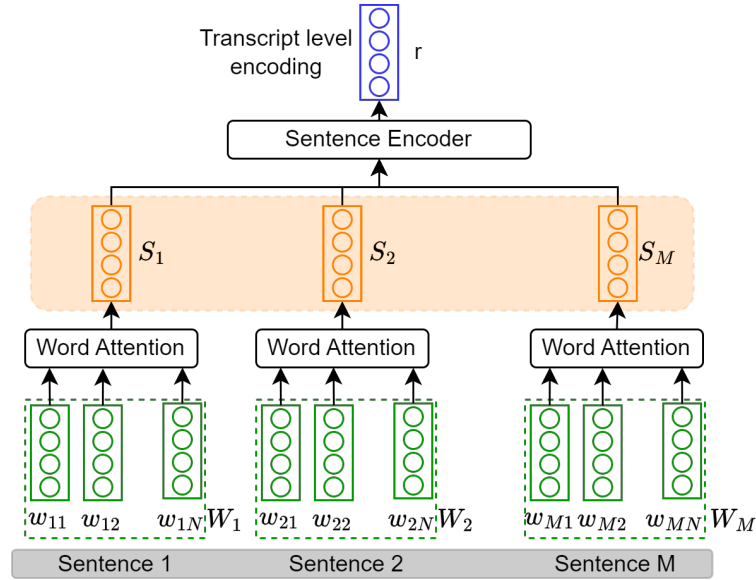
Transcript level encoding

r

Sentence Encoder

$S_1$

$S_2$

$S_M$

Word Attention

Word Attention

Word Attention

$w_{11}$ $w_{12}$ $w_{1N}$ $W_1$

$w_{21}$ $w_{22}$ $w_{2N}$ $W_2$

$w_{M1}$ $w_{M2}$ $w_{MN}$ $W_M$

Sentence 1

Sentence 2

Sentence M